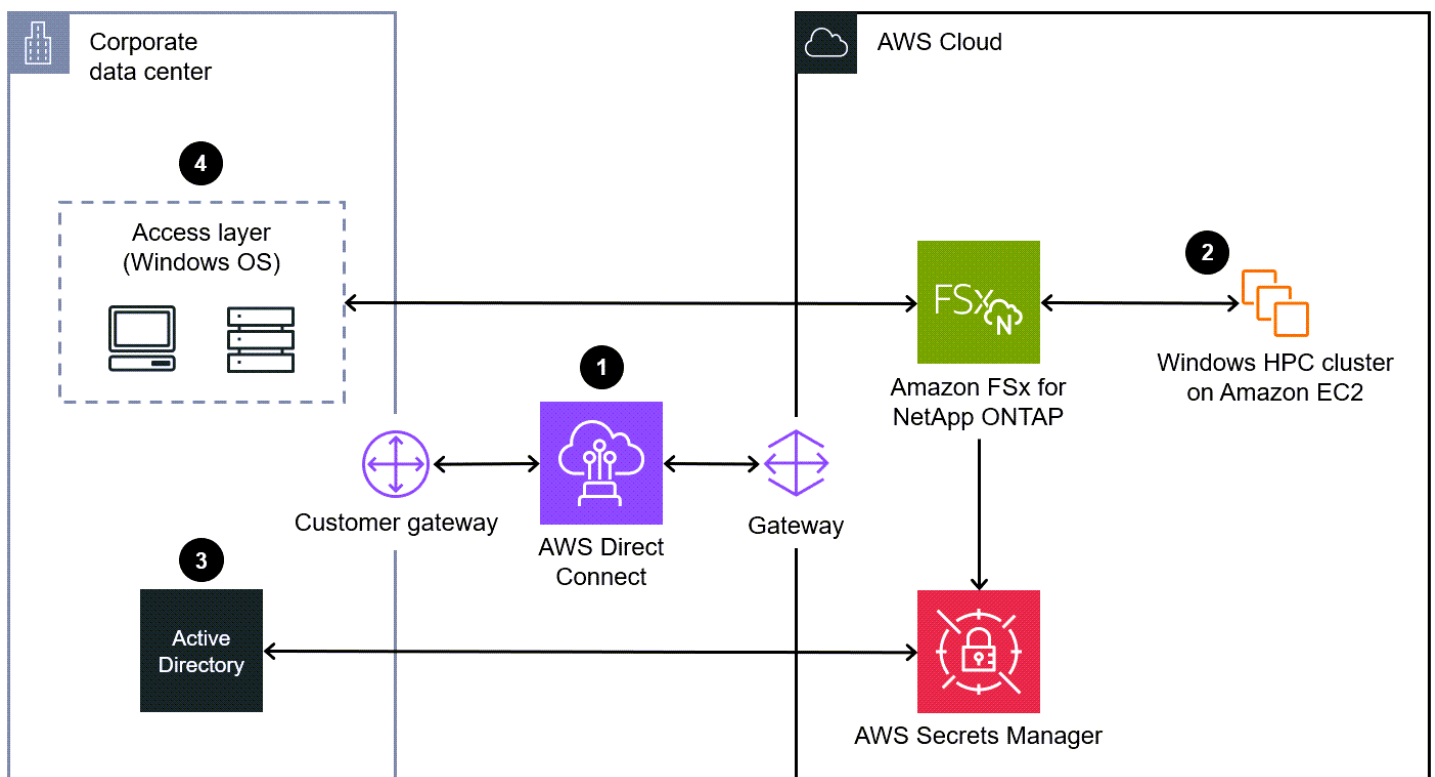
Corporate data center

AWS Cloud

4

Access layer (Windows OS)

FSx N

2

Windows HPC cluster on Amazon EC2

1

Amazon FSx for NetApp ONTAP

Customer gateway

AWS Direct Connect

Gateway

3

Active Directory

AWS Secrets Manager